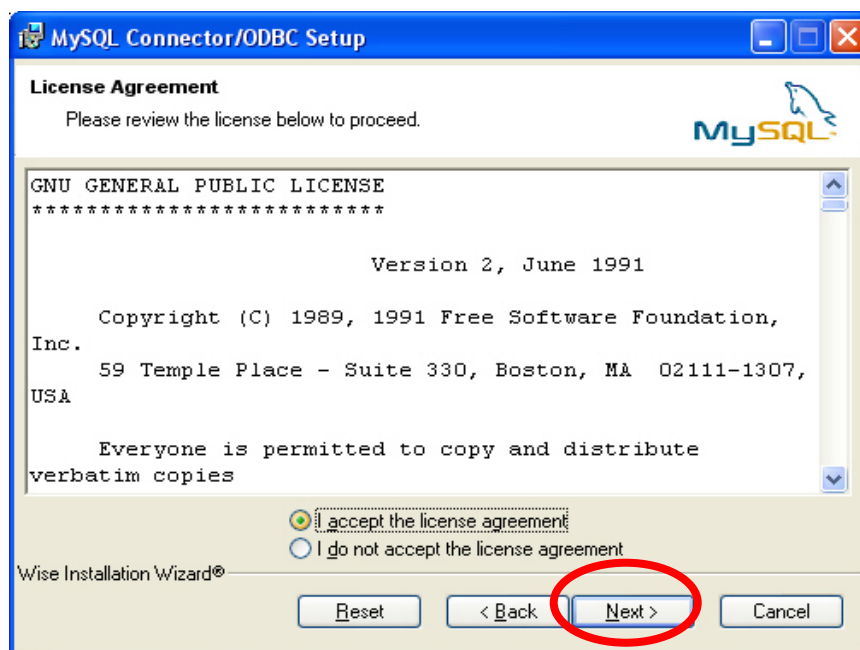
MySQL Connector/ODBC Setup

License Agreement

Please review the license below to proceed.

MySQL

GNU GENERAL PUBLIC LICENSE
**************************

Version 2, June 1991

Copyright (C) 1989, 1991 Free Software Foundation, Inc.
59 Temple Place - Suite 330, Boston, MA 02111-1307, USA

Everyone is permitted to copy and distribute verbatim copies

I accept the license agreement

I do not accept the license agreement

Wise Installation Wizard®

Reset

< Back

Next >

Cancel